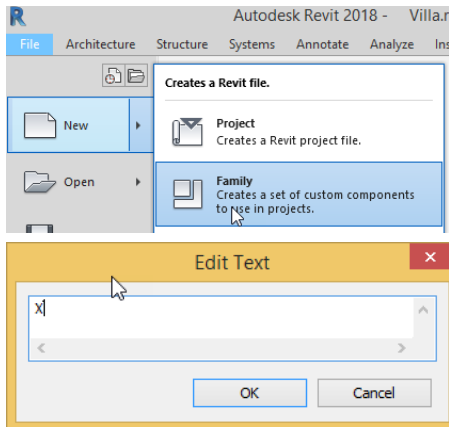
R
Autodesk Revit 2018 - Villa.
File Architecture Structure Systems Annotate Analyze Ins

Creates a Revit file.

New

Project
Creates a Revit project file.

Open

Family
Creates a set of custom components to use in projects.

Edit Text

X

OK
Cancel